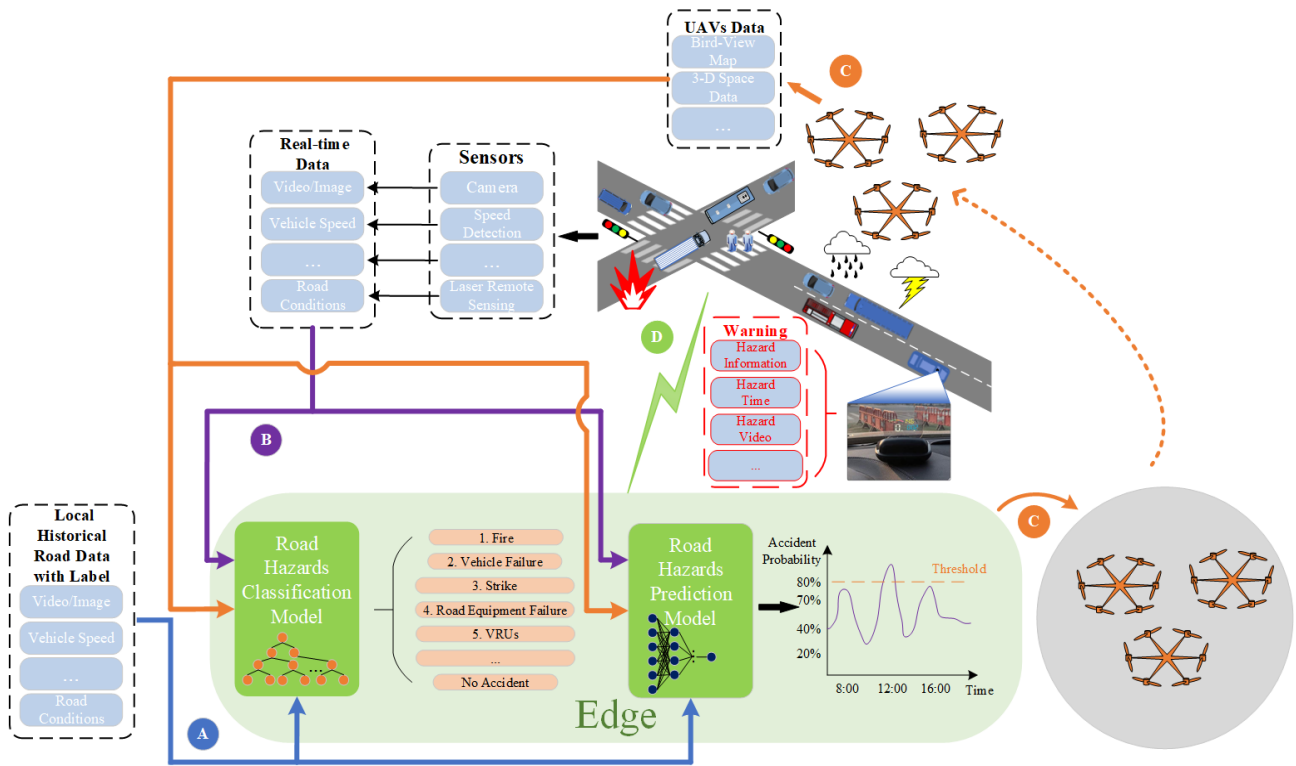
UAVs Data
Bird-View Map
3-D Space Data
...

C

Real-time Data
Video/Image
Vehicle Speed
...
Road Conditions

Sensors
Camera
Speed Detection
...
Laser Remote Sensing

D

Warning
Hazard Information
Hazard Time
Hazard Video
...

B

Local Historical Road Data with Label
Video/Image
Vehicle Speed
...
Road Conditions

Road Hazards Classification Model

1. Fire
2. Vehicle Failure
3. Strike
4. Road Equipment Failure
5. VRUs
...
No Accident

Road Hazards Prediction Model

Accident Probability
Threshold
80%
70%
40%
20%
8:00
12:00
16:00
Time

C

Edge

A